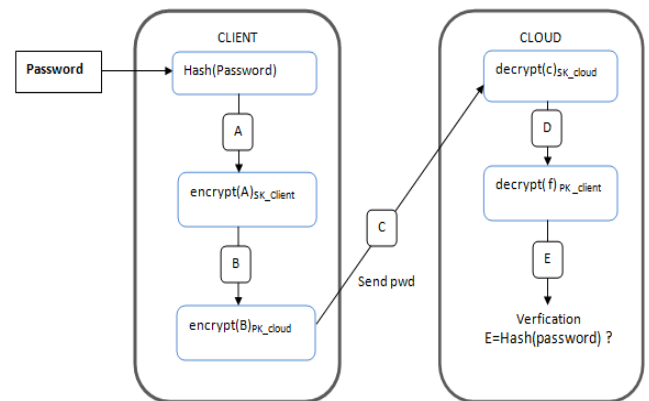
CLIENT

Password

Hash(Password)

A

encrypt(A)$_{SK\_Client}$

B

encrypt(B)$_{PK\_cloud}$

C

Send pwd

CLOUD

decrypt(c)$_{SK\_cloud}$

D

decrypt(f)$_{PK\_client}$

E

Verfication
E=Hash(password) ?